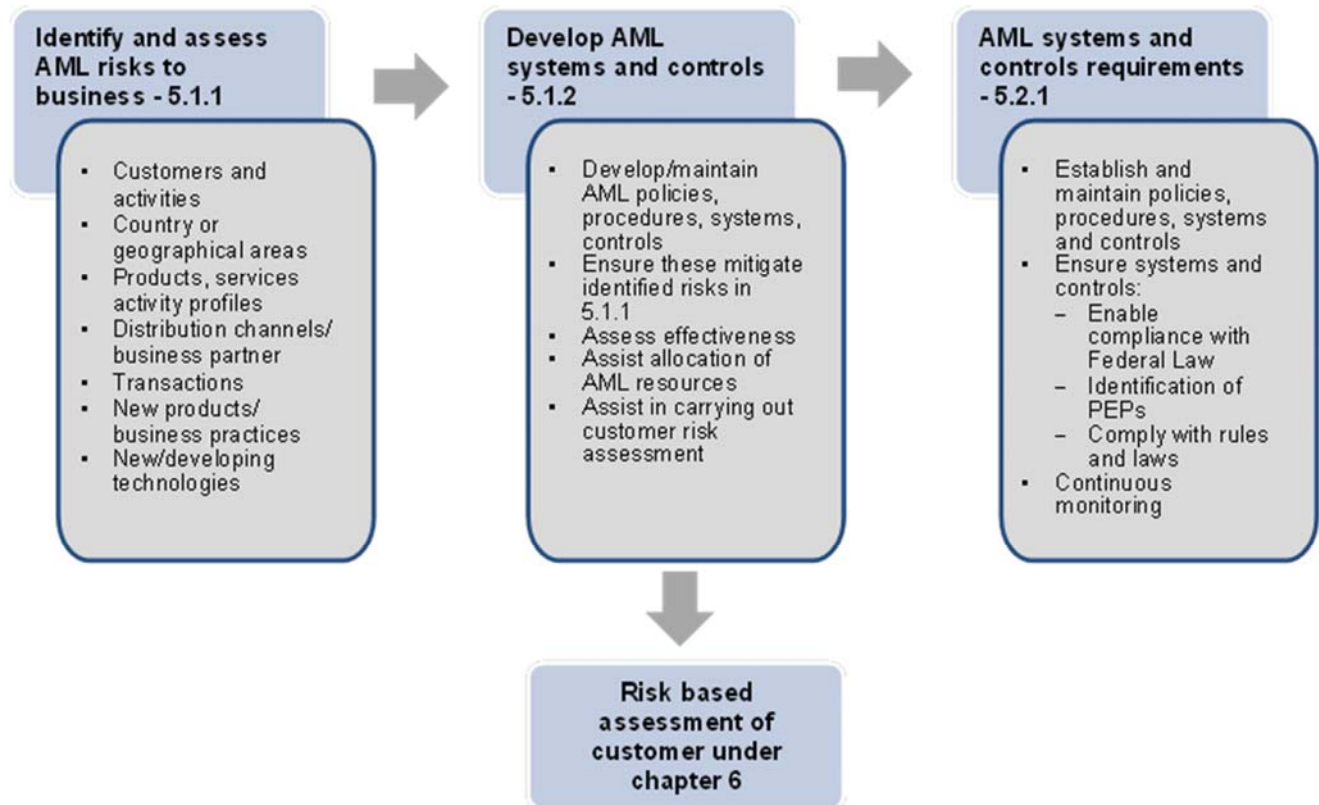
Identify and assess AML risks to business - 5.1.1

- Customers and activities
- Country or geographical areas
- Products, services activity profiles
- Distribution channels/ business partner
- Transactions
- New products/ business practices
- New/developing technologies

Develop AML systems and controls - 5.1.2

- Develop/maintain AML policies, procedures, systems, controls
- Ensure these mitigate identified risks in 5.1.1
- Assess effectiveness
- Assist allocation of AML resources
- Assist in carrying out customer risk assessment

AML systems and controls requirements - 5.2.1

- Establish and maintain policies, procedures, systems and controls
- Ensure systems and controls:
  – Enable compliance with Federal Law
  – Identification of PEPs
  – Comply with rules and laws
- Continuous monitoring

Risk based assessment of customer under chapter 6